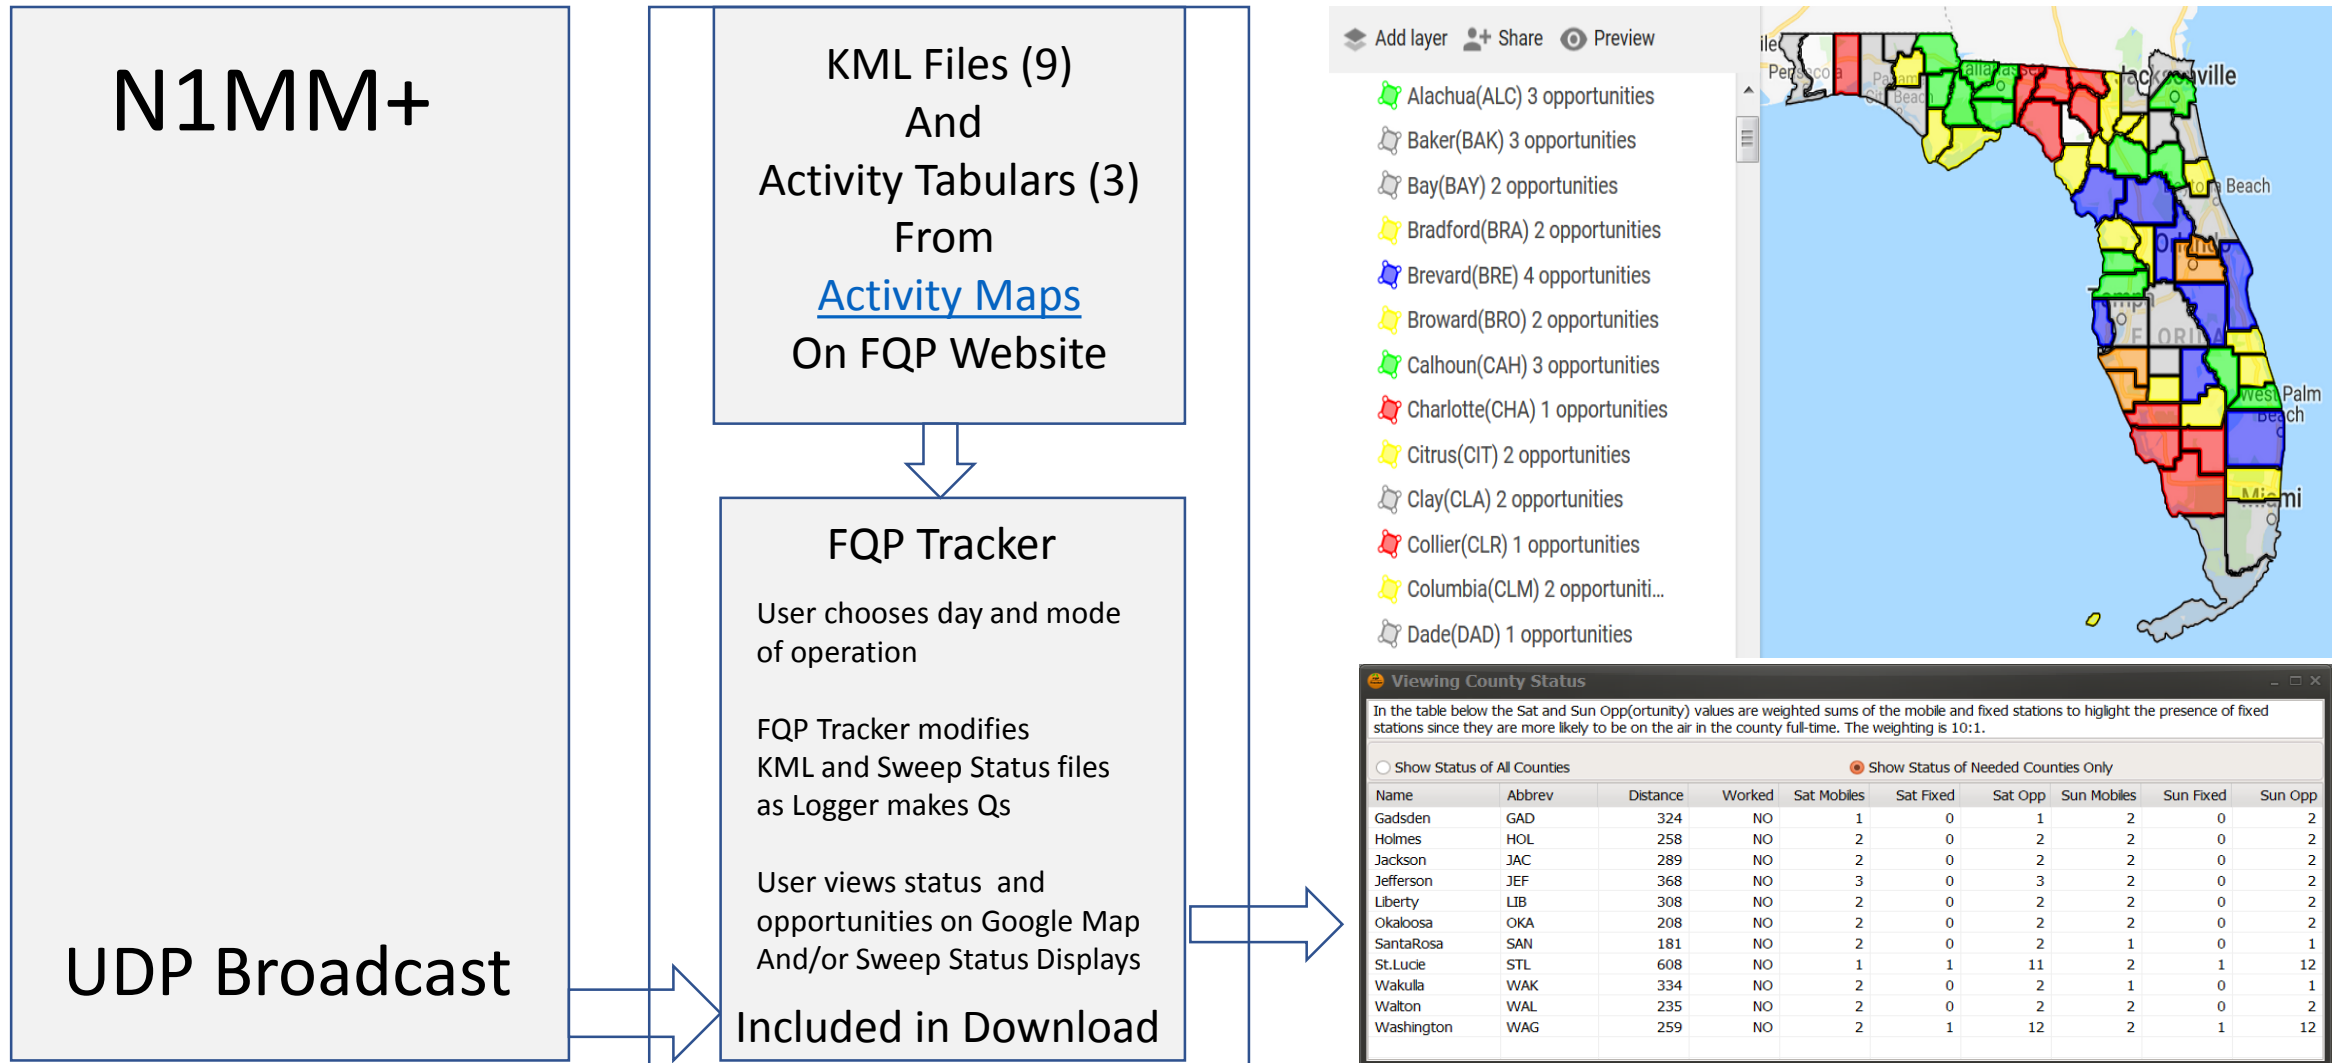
N1MM+

UDP Broadcast

KML Files (9)
And
Activity Tabulars (3)
From
Activity Maps
On FQP Website

FQP Tracker

User chooses day and mode of operation

FQP Tracker modifies KML and Sweep Status files as Logger makes Qs

User views status and opportunities on Google Map And/or Sweep Status Displays

Included in Download

Add layer Share Preview

Alachua(ALC) 3 opportunities
Baker(BAK) 3 opportunities
Bay(BAY) 2 opportunities
Bradford(BRA) 2 opportunities
Brevard(BRE) 4 opportunities
Broward(BRO) 2 opportunities
Calhoun(CAH) 3 opportunities
Charlotte(CHA) 1 opportunities
Citrus(CIT) 2 opportunities
Clay(CLA) 2 opportunities
Collier(CLR) 1 opportunities
Columbia(CLM) 2 opportuniti...
Dade(DAD) 1 opportunities

Pensacola Tallahassee Jacksonville Beach FLORIDA West Palm Beach Miami

Viewing County Status

In the table below the Sat and Sun Opp(ortunity) values are weighted sums of the mobile and fixed stations to higlight the presence of fixed stations since they are more likely to be on the air in the county full-time. The weighting is 10:1.

Show Status of All Counties   Show Status of Needed Counties Only

| Name | Abbrev | Distance | Worked | Sat Mobiles | Sat Fixed | Sat Opp | Sun Mobiles | Sun Fixed | Sun Opp |
|---|---|---|---|---|---|---|---|---|---|
| Gadsden | GAD | 324 | NO | 1 | 0 | 1 | 2 | 0 | 2 |
| Holmes | HOL | 258 | NO | 2 | 0 | 2 | 2 | 0 | 2 |
| Jackson | JAC | 289 | NO | 2 | 0 | 2 | 2 | 0 | 2 |
| Jefferson | JEF | 368 | NO | 3 | 0 | 3 | 2 | 0 | 2 |
| Liberty | LIB | 308 | NO | 2 | 0 | 2 | 2 | 0 | 2 |
| Okaloosa | OKA | 208 | NO | 2 | 0 | 2 | 2 | 0 | 2 |
| SantaRosa | SAN | 181 | NO | 2 | 0 | 2 | 1 | 0 | 1 |
| St.Lucie | STL | 608 | NO | 1 | 1 | 11 | 2 | 1 | 12 |
| Wakulla | WAK | 334 | NO | 2 | 0 | 2 | 1 | 0 | 1 |
| Walton | WAL | 235 | NO | 2 | 0 | 2 | 2 | 0 | 2 |
| Washington | WAG | 259 | NO | 2 | 1 | 12 | 2 | 1 | 12 |